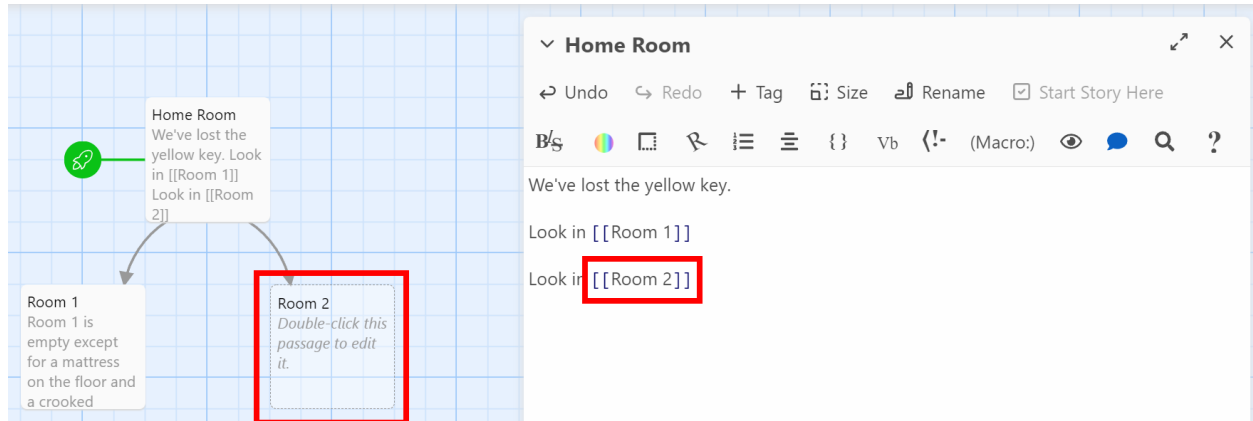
Home Room
We've lost the yellow key. Look in [[Room 1]] Look in [[Room 2]]

Room 1
Room 1 is empty except for a mattress on the floor and a crooked

Room 2
Double-click this passage to edit it.

Home Room

Undo Redo + Tag Size Rename Start Story Here

B/S {} Vb (Macro:) ?

We've lost the yellow key.

Look in [[Room 1]]

Look in [[Room 2]]